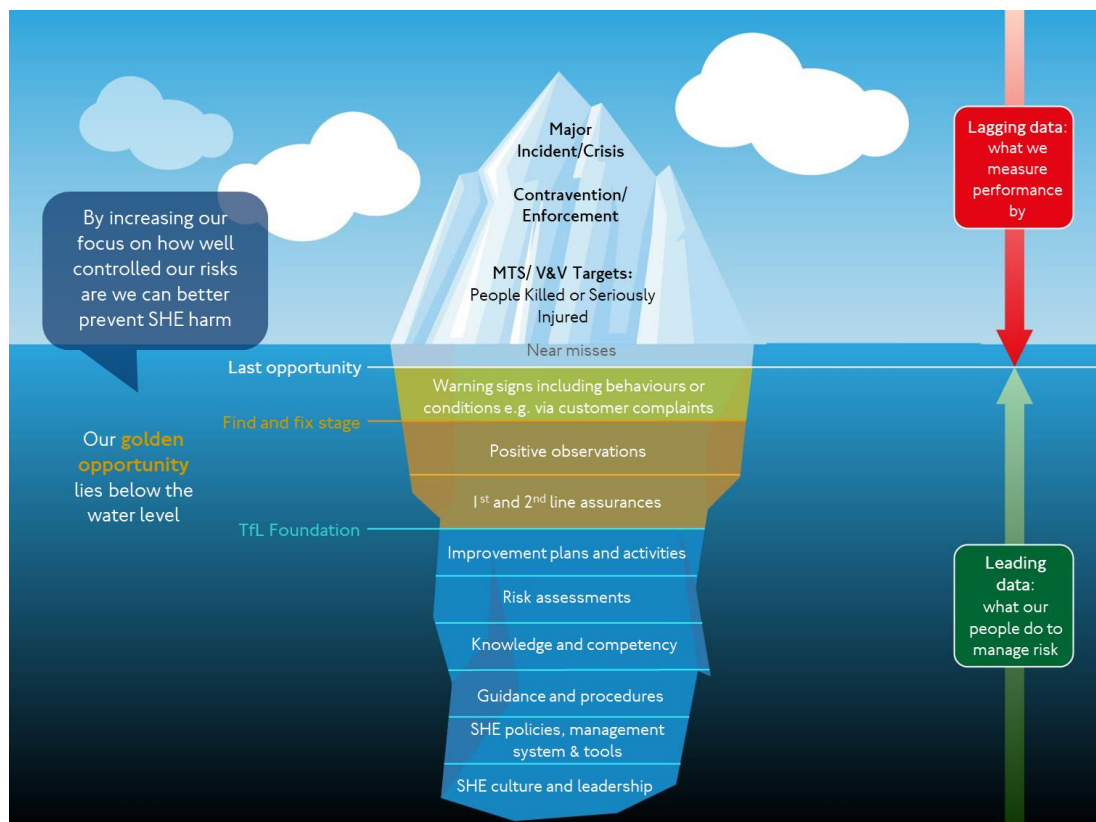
By increasing our focus on how well controlled our risks are we can better prevent SHE harm

Major Incident/Crisis

Contravention/ Enforcement

MTS/ V&V Targets: People Killed or Seriously Injured

Lagging data: what we measure performance by

Near misses

Last opportunity

Warning signs including behaviours or conditions e.g. via customer complaints

Find and fix stage

Positive observations

Our golden opportunity lies below the water level

1$^{st}$ and 2$^{nd}$ line assurances

TfL Foundation

Improvement plans and activities

Risk assessments

Knowledge and competency

Leading data: what our people do to manage risk

Guidance and procedures

SHE policies, management system & tools

SHE culture and leadership